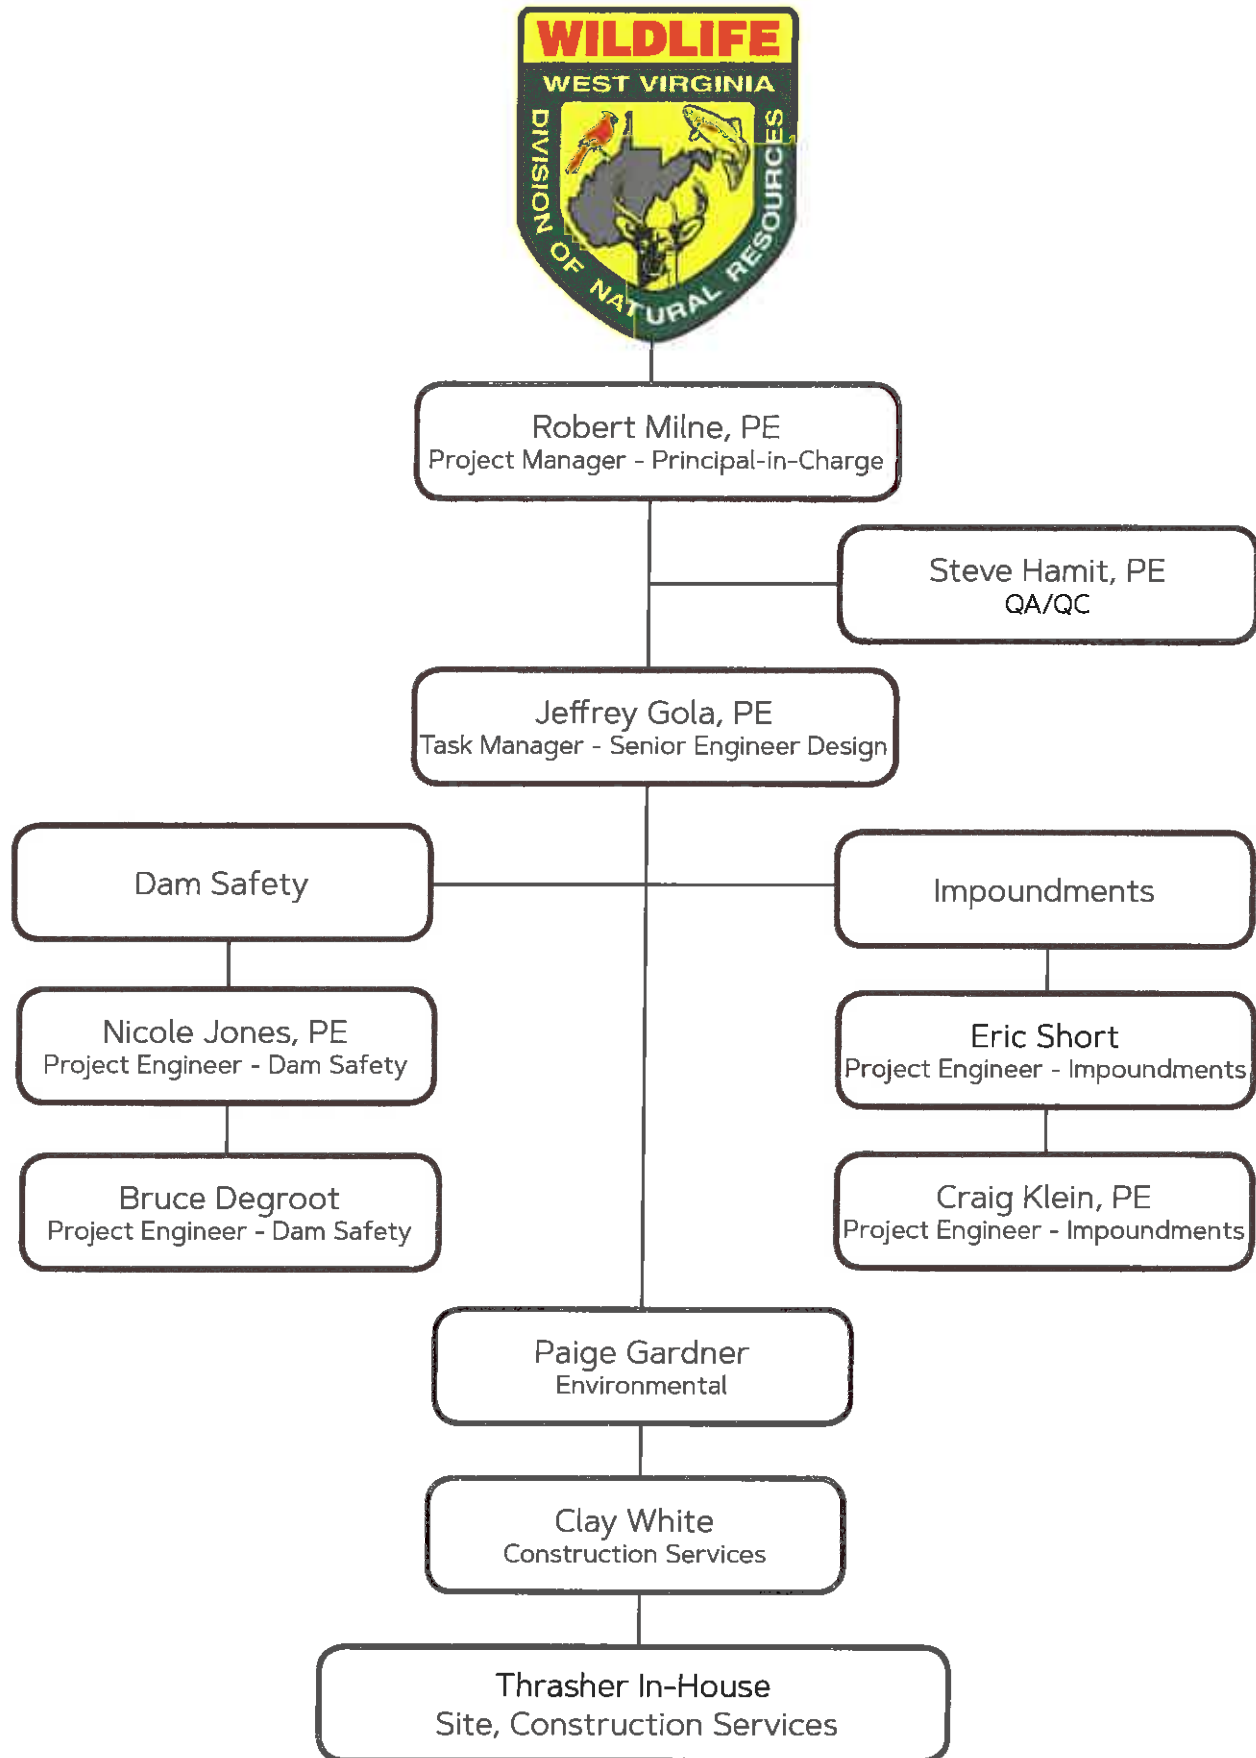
WILDLIFE
WEST VIRGINIA
DIVISION OF NATURAL RESOURCES

Robert Milne, PE
Project Manager - Principal-in-Charge

Steve Hamit, PE
QA/QC

Jeffrey Gola, PE
Task Manager - Senior Engineer Design

Dam Safety

Impoundments

Nicole Jones, PE
Project Engineer - Dam Safety

Eric Short
Project Engineer - Impoundments

Bruce Degroot
Project Engineer - Dam Safety

Craig Klein, PE
Project Engineer - Impoundments

Paige Gardner
Environmental

Clay White
Construction Services

Thrasher In-House
Site, Construction Services